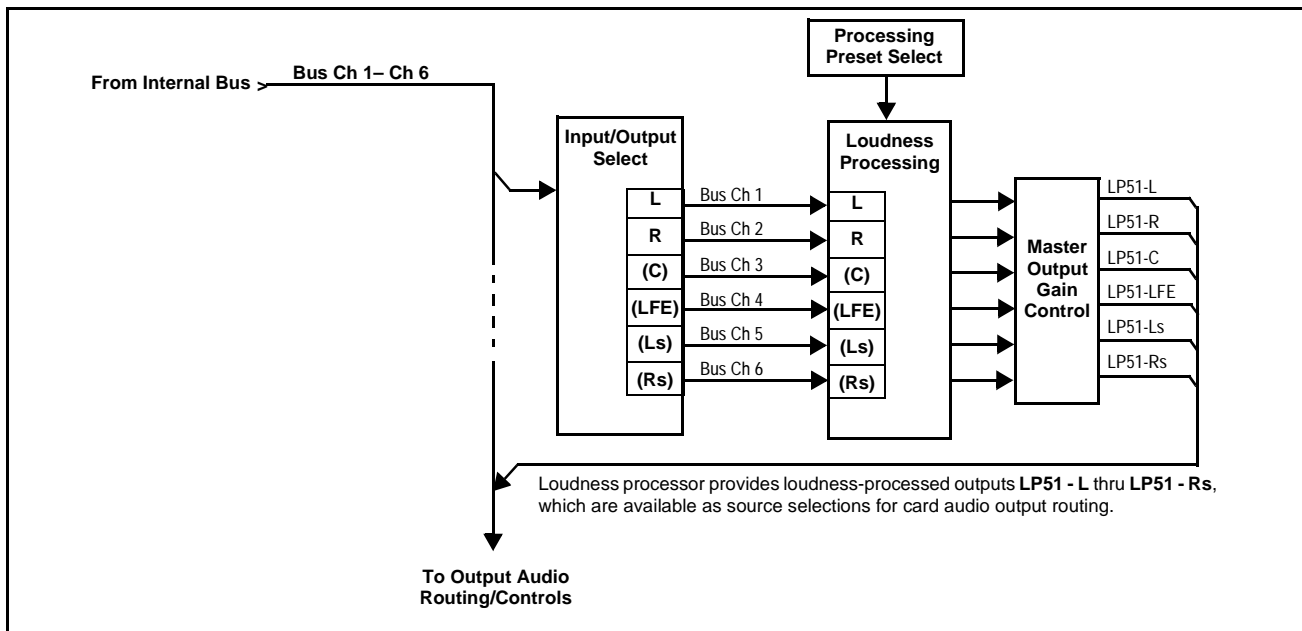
Processing Preset Select

From Internal Bus

Bus Ch 1– Ch 6

Input/Output Select

L
R
(C)
(LFE)
(Ls)
(Rs)

Bus Ch 1
Bus Ch 2
Bus Ch 3
Bus Ch 4
Bus Ch 5
Bus Ch 6

Loudness Processing

L
R
(C)
(LFE)
(Ls)
(Rs)

Master Output Gain Control

LP51-L
LP51-R
LP51-C
LP51-LFE
LP51-Ls
LP51-Rs

Loudness processor provides loudness-processed outputs **LP51 - L** thru **LP51 - Rs**, which are available as source selections for card audio output routing.

To Output Audio Routing/Controls